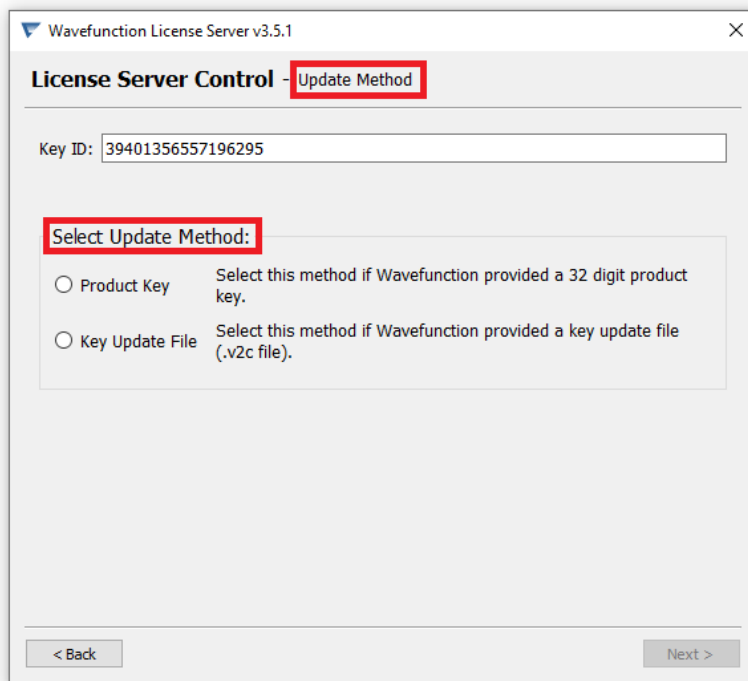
Wavefunction License Server v3.5.1

License Server Control - Update Method

Key ID: 39401356557196295

Select Update Method:

Product Key Select this method if Wavefunction provided a 32 digit product key.

Key Update File Select this method if Wavefunction provided a key update file (.v2c file).

< Back

Next >